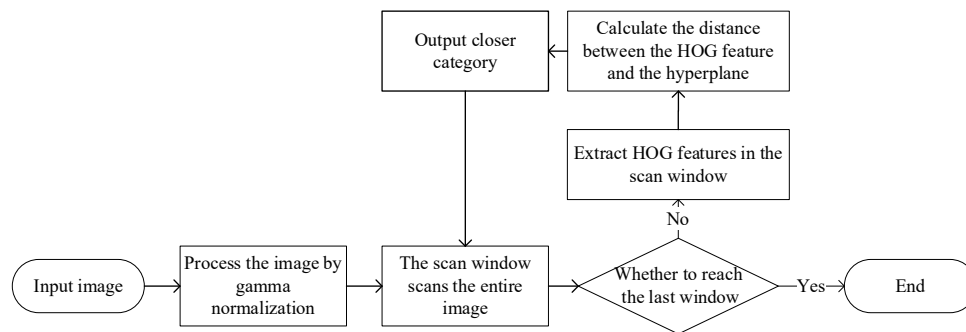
Output closer category

Calculate the distance between the HOG feature and the hyperplane

Extract HOG features in the scan window

No

Input image

Process the image by gamma normalization

The scan window scans the entire image

Whether to reach the last window

Yes

End